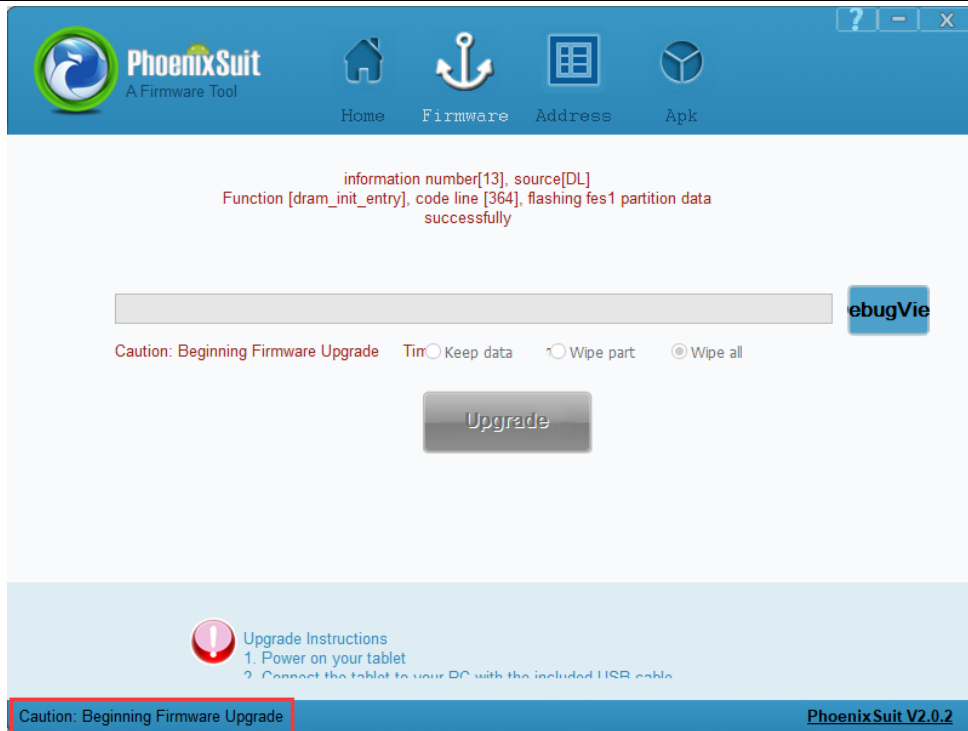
PhoenixSuit
A Firmware Tool

Home Firmware Address Apk

information number[13], source[DL]
Function [dram_init_entry], code line [364], flashing fes1 partition data successfully

ebugVie

Caution: Beginning Firmware Upgrade Tim Keep data Wipe part Wipe all

Upgrade

Upgrade Instructions
1. Power on your tablet
2. Connect the tablet to your PC with the included USB cable

Caution: Beginning Firmware Upgrade

PhoenixSuit V2.0.2